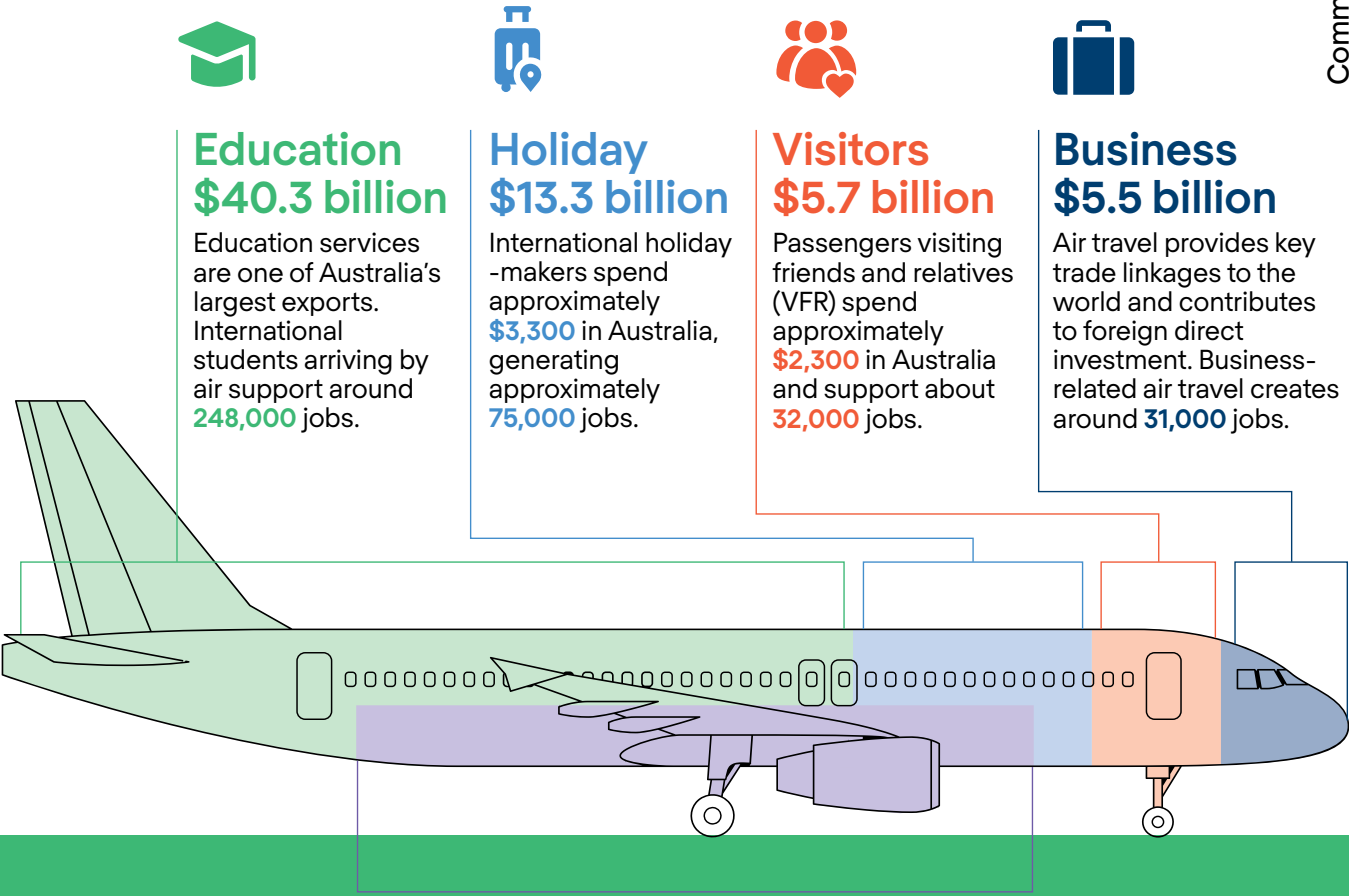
Comm

Education
$40.3 billion
Education services are one of Australia's largest exports. International students arriving by air support around 248,000 jobs.

Holiday
$13.3 billion
International holiday-makers spend approximately $3,300 in Australia, generating approximately 75,000 jobs.

Visitors
$5.7 billion
Passengers visiting friends and relatives (VFR) spend approximately $2,300 in Australia and support about 32,000 jobs.

Business
$5.5 billion
Air travel provides key trade linkages to the world and contributes to foreign direct investment. Business-related air travel creates around 31,000 jobs.